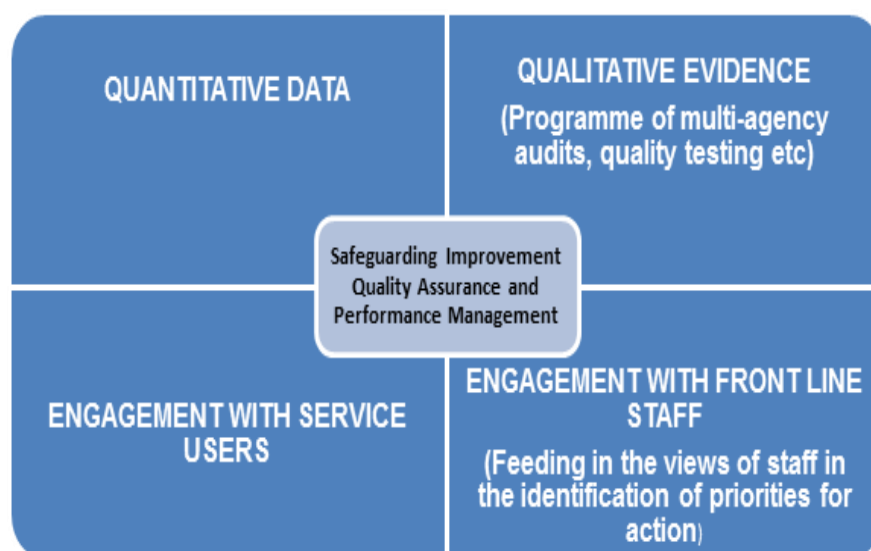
QUANTITATIVE DATA

QUALITATIVE EVIDENCE

(Programme of multi-agency audits, quality testing etc)

Safeguarding Improvement Quality Assurance and Performance Management

ENGAGEMENT WITH SERVICE USERS

ENGAGEMENT WITH FRONT LINE STAFF

(Feeding in the views of staff in the identification of priorities for action)